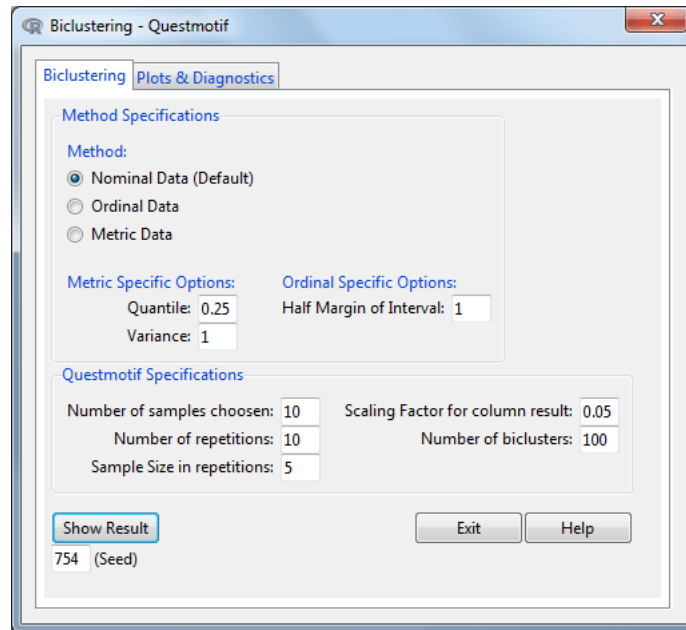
Biclustering - Questmotif

Biclustering | Plots & Diagnostics

Method Specifications

Method:

Nominal Data (Default)

Ordinal Data

Metric Data

Metric Specific Options:

Quantile: 0.25

Variance: 1

Ordinal Specific Options:

Half Margin of Interval: 1

Questmotif Specifications

Number of samples choosen: 10

Number of repetitions: 10

Sample Size in repetitions: 5

Scaling Factor for column result: 0.05

Number of biclusters: 100

Show Result

754 (Seed)

Exit

Help